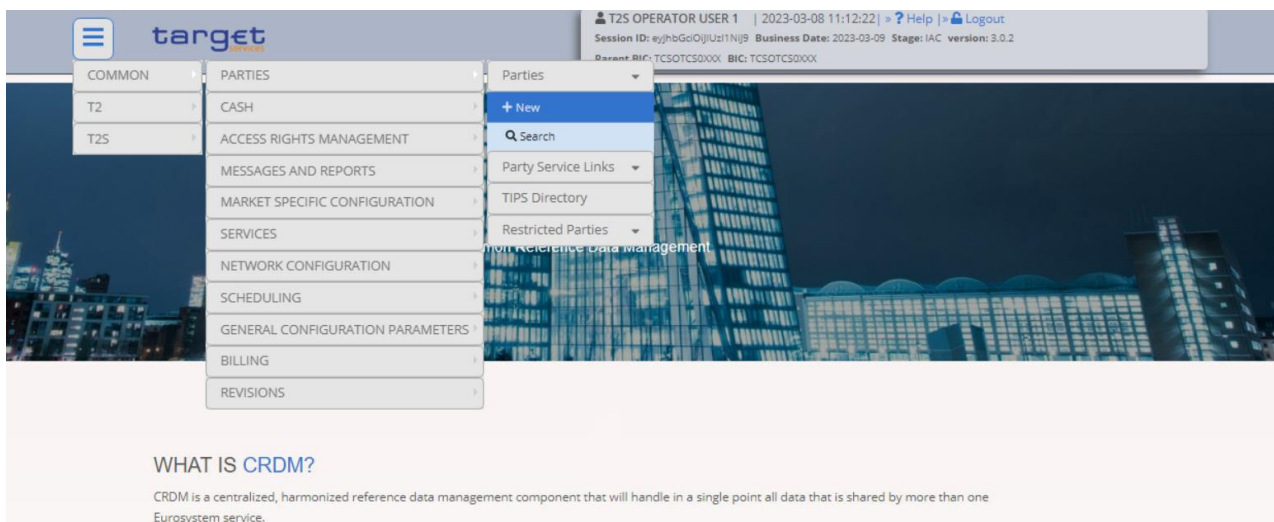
target
services

T2S OPERATOR USER 1 | 2023-03-08 11:12:22 | » ? Help | » Logout
Session ID: eyJhbGciOiJIUzI1NiJ9 Business Date: 2023-03-09 Stage: IAC version: 3.0.2
Parent BIC: TCSOTCS0XXX BIC: TCSOTCS0XXX

COMMON
T2
T2S

PARTIES
CASH
ACCESS RIGHTS MANAGEMENT
MESSAGES AND REPORTS
MARKET SPECIFIC CONFIGURATION
SERVICES
NETWORK CONFIGURATION
SCHEDULING
GENERAL CONFIGURATION PARAMETERS
BILLING
REVISIONS

Parties
+ New
Search
Party Service Links
TIPS Directory
Restricted Parties

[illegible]mon Reference Data Management

WHAT IS CRDM?

CRDM is a centralized, harmonized reference data management component that will handle in a single point all data that is shared by more than one Eurosystem service.